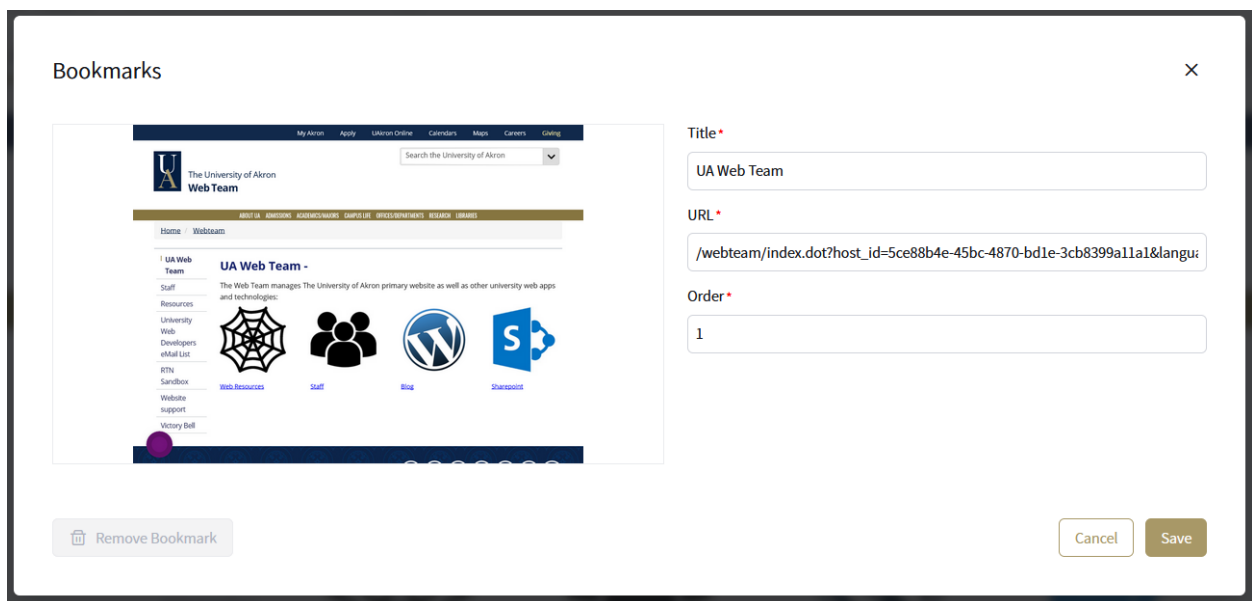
Bookmarks

×

My Akron Apply UAkron Online Calendars Maps Careers Giving

UA The University of Akron Web Team

Search the University of Akron

ABOUT UA ADMISSIONS ACADEMICS/MAJORS CAMPUS LIFE OFFICES/DEPARTMENTS RESEARCH LIBRARIES

Home / Webteam

UA Web Team
Staff
Resources
University Web Developers eMail List
RTN Sandbox
Website support
Victory Bell

UA Web Team -

The Web Team manages The University of Akron primary website as well as other university web apps and technologies:

S

Web Resources Staff Blog Sharepoint

Title*
UA Web Team

URL*
/webteam/index.dot?host_id=5ce88b4e-45bc-4870-bd1e-3cb8399a11a1&langua

Order*
1

Remove Bookmark

Cancel Save